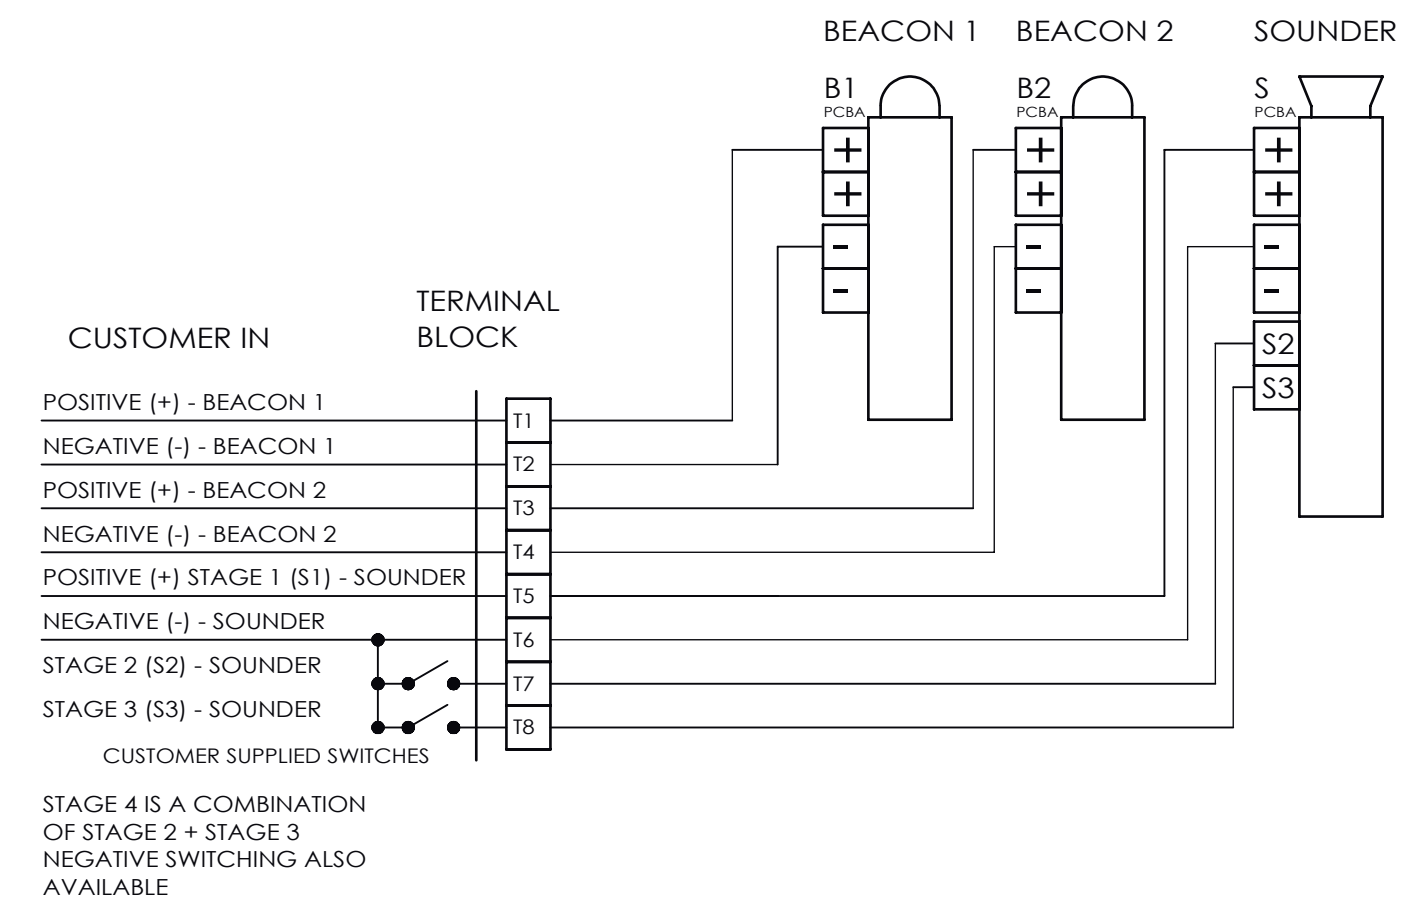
BEACON 1 BEACON 2 SOUNDER

B1
PCBA

+
+
-
-

B2
PCBA

+
+
-
-

S
PCBA

+
+
-
-
S2
S3

TERMINAL BLOCK

CUSTOMER IN

POSITIVE (+) - BEACON 1
NEGATIVE (-) - BEACON 1
POSITIVE (+) - BEACON 2
NEGATIVE (-) - BEACON 2
POSITIVE (+) STAGE 1 (S1) - SOUNDER
NEGATIVE (-) - SOUNDER
STAGE 2 (S2) - SOUNDER
STAGE 3 (S3) - SOUNDER

T1
T2
T3
T4
T5
T6
T7
T8

CUSTOMER SUPPLIED SWITCHES

STAGE 4 IS A COMBINATION OF STAGE 2 + STAGE 3
NEGATIVE SWITCHING ALSO AVAILABLE